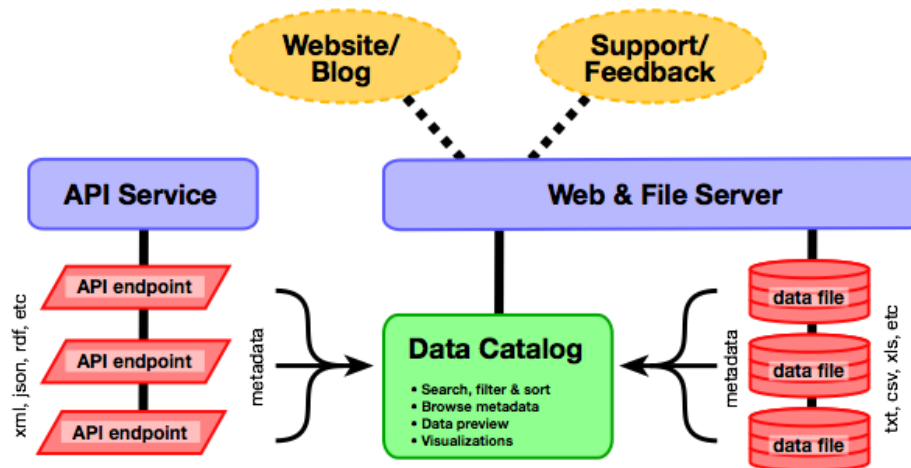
Website/
Blog

Support/
Feedback

API Service

Web & File Server

xml, json, rdf, etc

API endpoint

API endpoint

API endpoint

metadata

Data Catalog

• Search, filter & sort
• Browse metadata
• Data preview
• Visualizations

metadata

data file

data file

data file

txt, csv, xls, etc